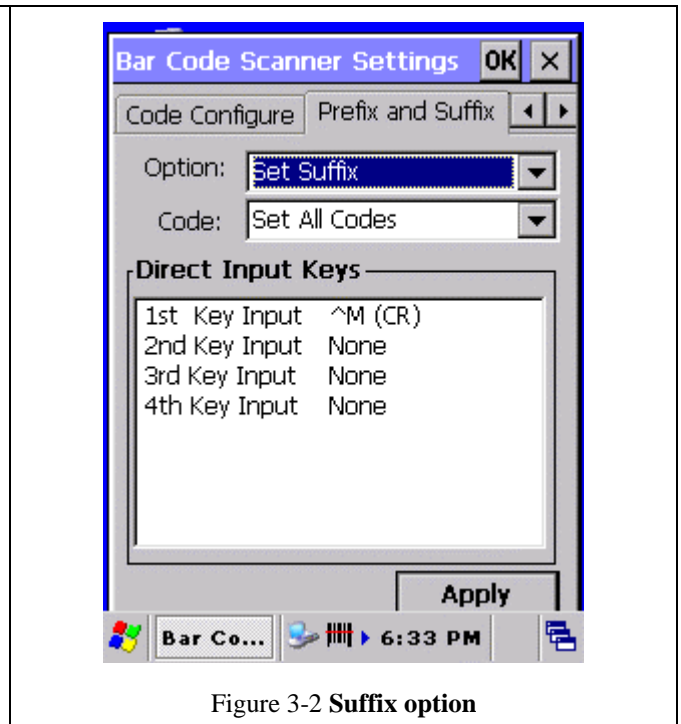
Bar Code Scanner Settings OK ×

Code Configure | Prefix and Suffix

Option: Set Suffix

Code: Set All Codes

Direct Input Keys

1st Key Input ^M (CR)
2nd Key Input None
3rd Key Input None
4th Key Input None

Apply

Bar Co... 6:33 PM

Figure 3-2 **Suffix option**